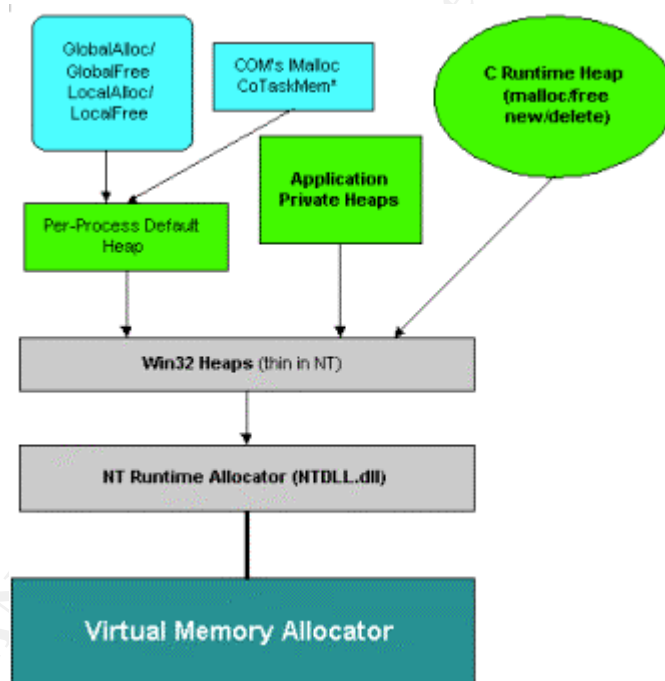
GlobalAlloc/
GlobalFree
LocalAlloc/
LocalFree

COM's IMalloc
CoTaskMem*

C Runtime Heap
(malloc/free
new/delete)

Application
Private Heaps

Per-Process Default
Heap

Win32 Heaps (thin in NT)

NT Runtime Allocator (NTDLL.dll)

Virtual Memory Allocator